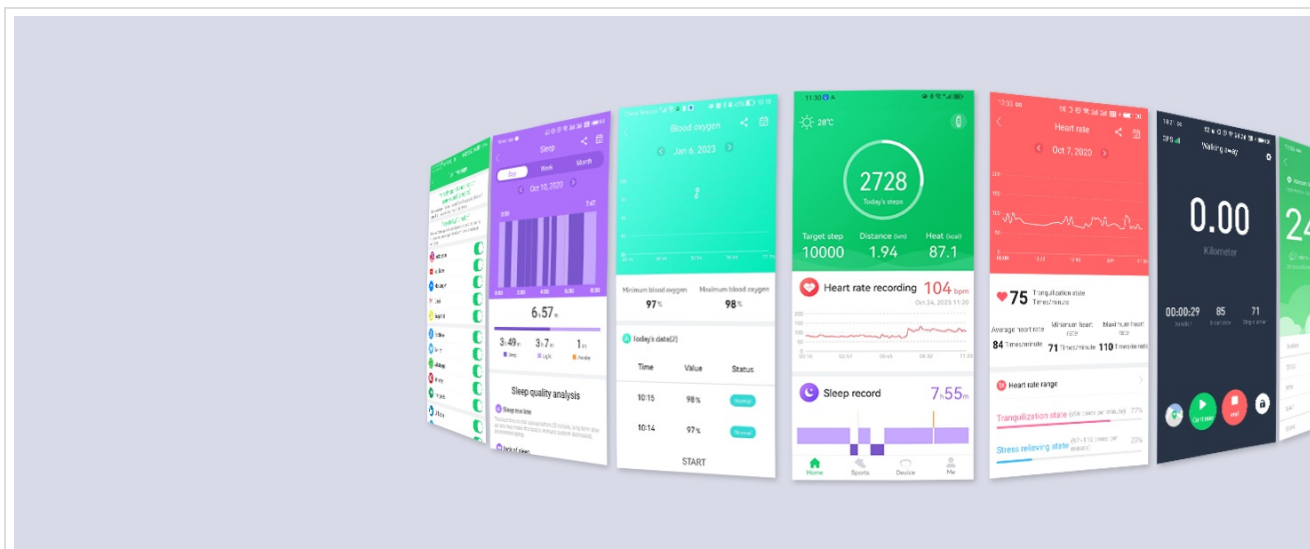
Sleep
Day Week Month
Oct 10, 2020
6h57m
3h49m 3h7m 1m
Sleep quality analysis

Blood oxygen
Jan 6, 2023
Minimum blood oxygen 97%
Maximum blood oxygen 98%
Today's data(2)
Time Value Status
10:15 98% Normal
10:14 97% Normal
START

11:30
28°C
2728
Today's steps
Target step 10000
Distance (km) 1.94
Heat (kcal) 87.1
Heart rate recording 104 bpm
Oct 24, 2023 11:20
Sleep record 7h55m
Home Sports Device Me

Heart rate
Oct 7, 2020
75
Average heart rate 84
Minimum heart rate 71
Maximum heart rate 110
Heart rate range
Tranquilization state 77%
Stress relieving state 23%

Walking away
0.00
Kilometer
00:00:29 85 71

24